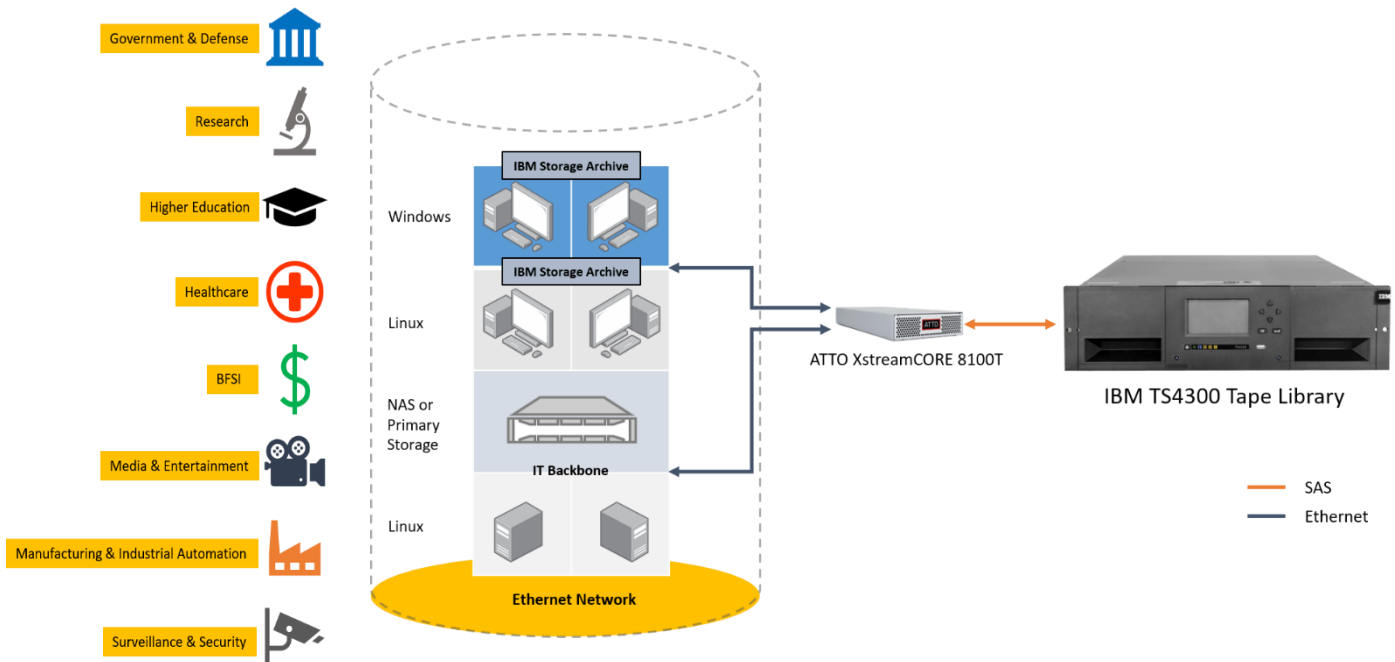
Government & Defense

Research

Higher Education

Healthcare

BFSI

Media & Entertainment

Manufacturing & Industrial Automation

Surveillance & Security

IBM Storage Archive

Windows

IBM Storage Archive

Linux

NAS or Primary Storage

IT Backbone

Linux

Ethernet Network

ATTO XstreamCORE 8100T

IBM TS4300 Tape Library

SAS

Ethernet